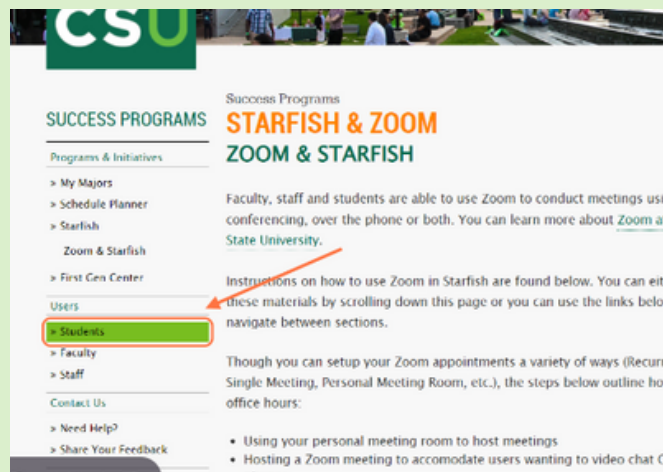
CSU

SUCCESS PROGRAMS

Programs & Initiatives

> My Majors
> Schedule Planner
> Starfish
Zoom & Starfish
> First Gen Center

Users

> Students
> Faculty
> Staff

Contact Us

> Need Help?
> Share Your Feedback

Success Programs

STARFISH & ZOOM

ZOOM & STARFISH

Faculty, staff and students are able to use Zoom to conduct meetings usi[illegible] conferencing, over the phone or both. You can learn more about Zoom a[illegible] State University.

Instructions on how to use Zoom in Starfish are found below. You can eit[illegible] these materials by scrolling down this page or you can use the links belo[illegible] navigate between sections.

Though you can setup your Zoom appointments a variety of ways (Recur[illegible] Single Meeting, Personal Meeting Room, etc.), the steps below outline ho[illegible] office hours:

• Using your personal meeting room to host meetings
• Hosting a Zoom meeting to accomodate users wanting to video chat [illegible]